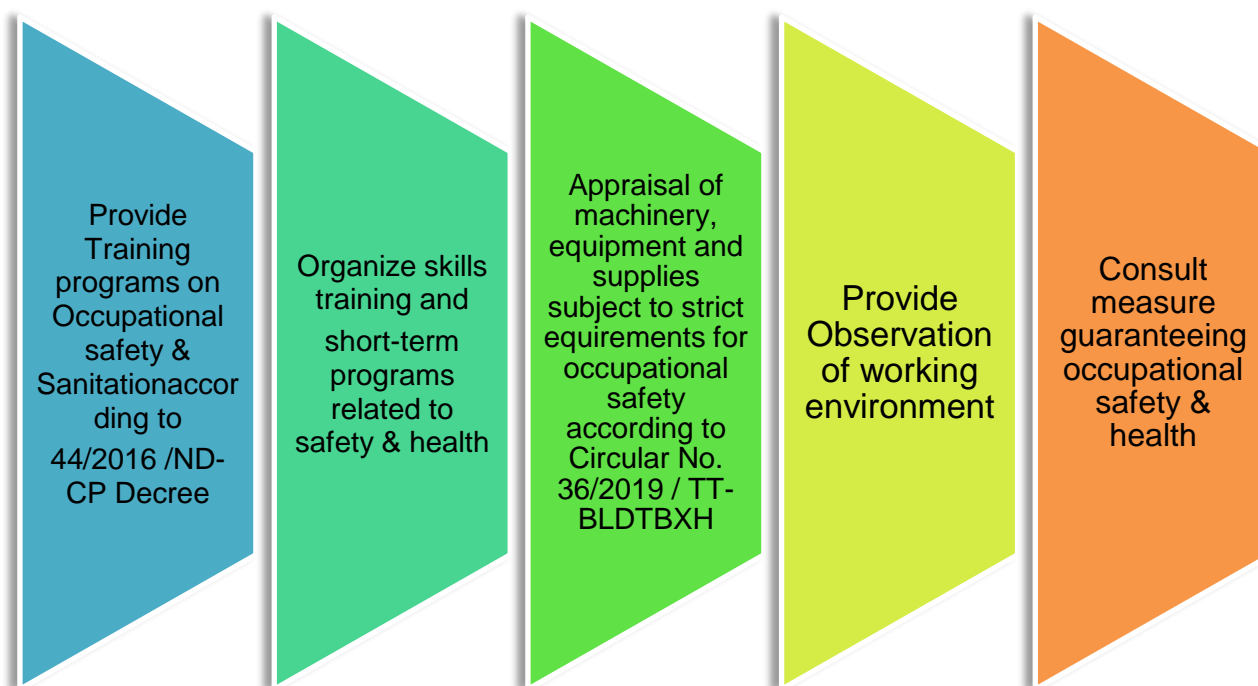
Provide Training programs on Occupational safety & Sanitationaccording to 44/2016 /ND-CP Decree

Organize skills training and short-term programs related to safety & health

Appraisal of machinery, equipment and supplies subject to strict equirements for occupational safety according to Circular No. 36/2019 / TT-BLDTBXH

Provide Observation of working environment

Consult measure guaranteeing occupational safety & health